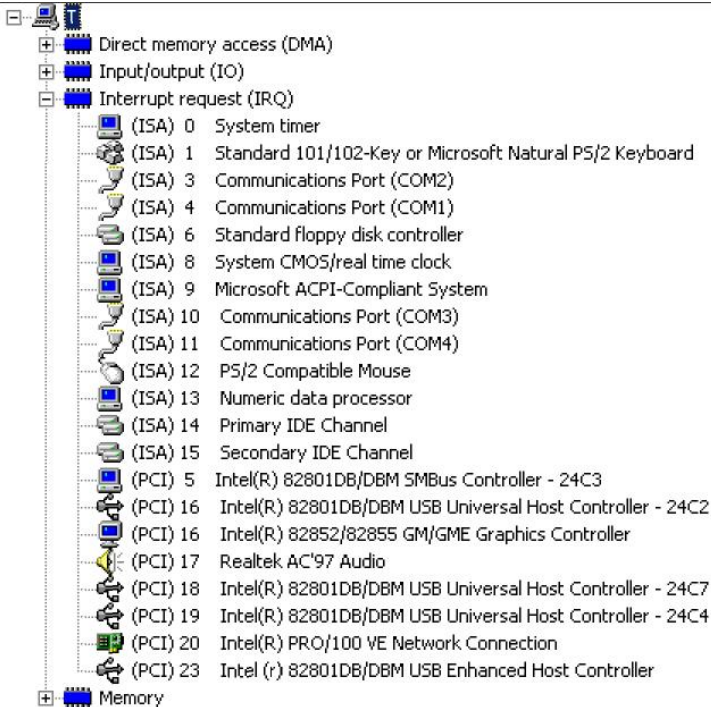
Direct memory access (DMA)
Input/output (IO)
Interrupt request (IRQ)
(ISA) 0 System timer
(ISA) 1 Standard 101/102-Key or Microsoft Natural PS/2 Keyboard
(ISA) 3 Communications Port (COM2)
(ISA) 4 Communications Port (COM1)
(ISA) 6 Standard floppy disk controller
(ISA) 8 System CMOS/real time clock
(ISA) 9 Microsoft ACPI-Compliant System
(ISA) 10 Communications Port (COM3)
(ISA) 11 Communications Port (COM4)
(ISA) 12 PS/2 Compatible Mouse
(ISA) 13 Numeric data processor
(ISA) 14 Primary IDE Channel
(ISA) 15 Secondary IDE Channel
(PCI) 5 Intel(R) 82801DB/DBM SMBus Controller - 24C3
(PCI) 16 Intel(R) 82801DB/DBM USB Universal Host Controller - 24C2
(PCI) 16 Intel(R) 82852/82855 GM/GME Graphics Controller
(PCI) 17 Realtek AC'97 Audio
(PCI) 18 Intel(R) 82801DB/DBM USB Universal Host Controller - 24C7
(PCI) 19 Intel(R) 82801DB/DBM USB Universal Host Controller - 24C4
(PCI) 20 Intel(R) PRO/100 VE Network Connection
(PCI) 23 Intel (r) 82801DB/DBM USB Enhanced Host Controller
Memory